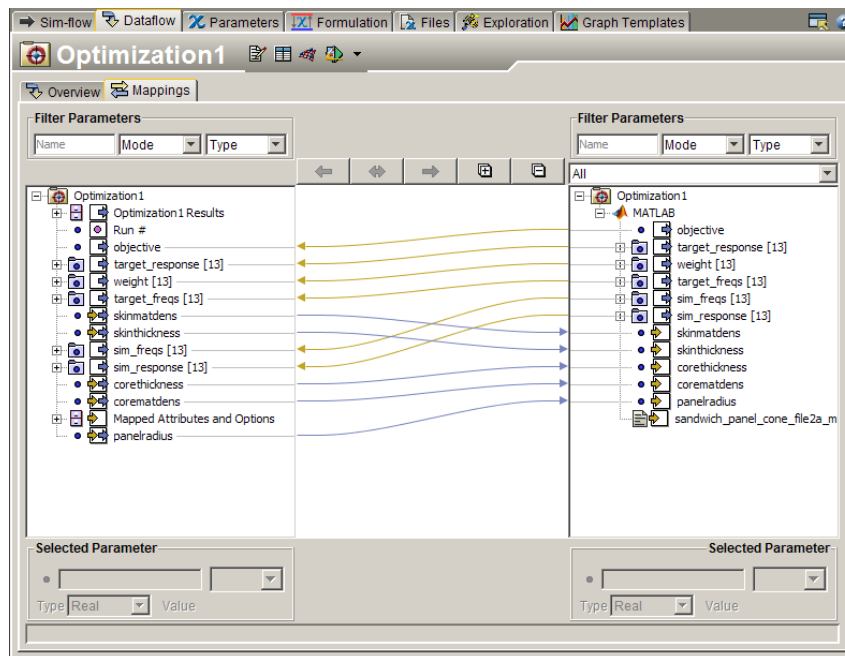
Sim-flow Dataflow Parameters Formulation Files Exploration Graph Templates

Optimization1

Overview Mappings

Filter Parameters

Name Mode Type

Optimization1
Optimization1 Results
Run #
objective
target_response [13]
weight [13]
target_freqs [13]
skinmatdens
skinthickness
sim_freqs [13]
sim_response [13]
corethickness
corematdens
Mapped Attributes and Options
panelradius

Filter Parameters

Name Mode Type

All

Optimization1
MATLAB
objective
target_response [13]
weight [13]
target_freqs [13]
sim_freqs [13]
sim_response [13]
skinmatdens
skinthickness
corethickness
corematdens
panelradius
sandwich_panel_cone_file2a_m

Selected Parameter

Type Real Value

Selected Parameter

Type Real Value